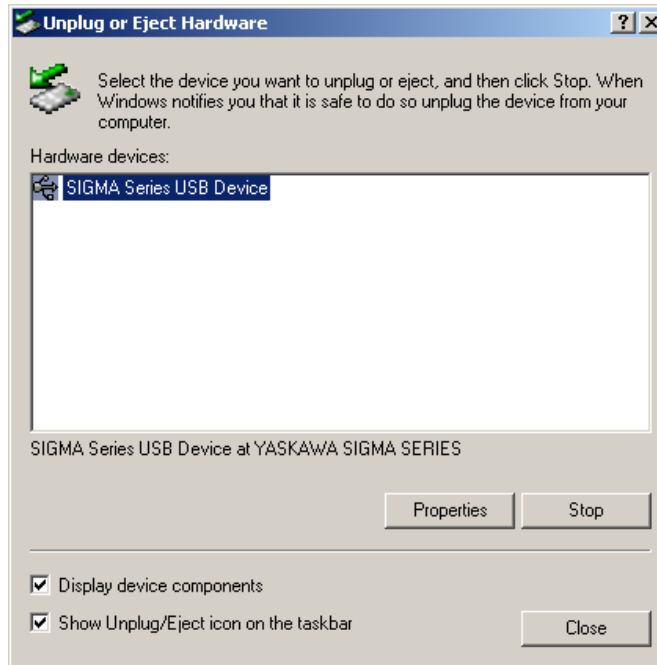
Unplug or Eject Hardware

?

X

Select the device you want to unplug or eject, and then click Stop. When Windows notifies you that it is safe to do so unplug the device from your computer.

Hardware devices:

SIGMA Series USB Device

SIGMA Series USB Device at YASKAWA SIGMA SERIES

Properties

Stop

Display device components

Show Unplug/Eject icon on the taskbar

Close